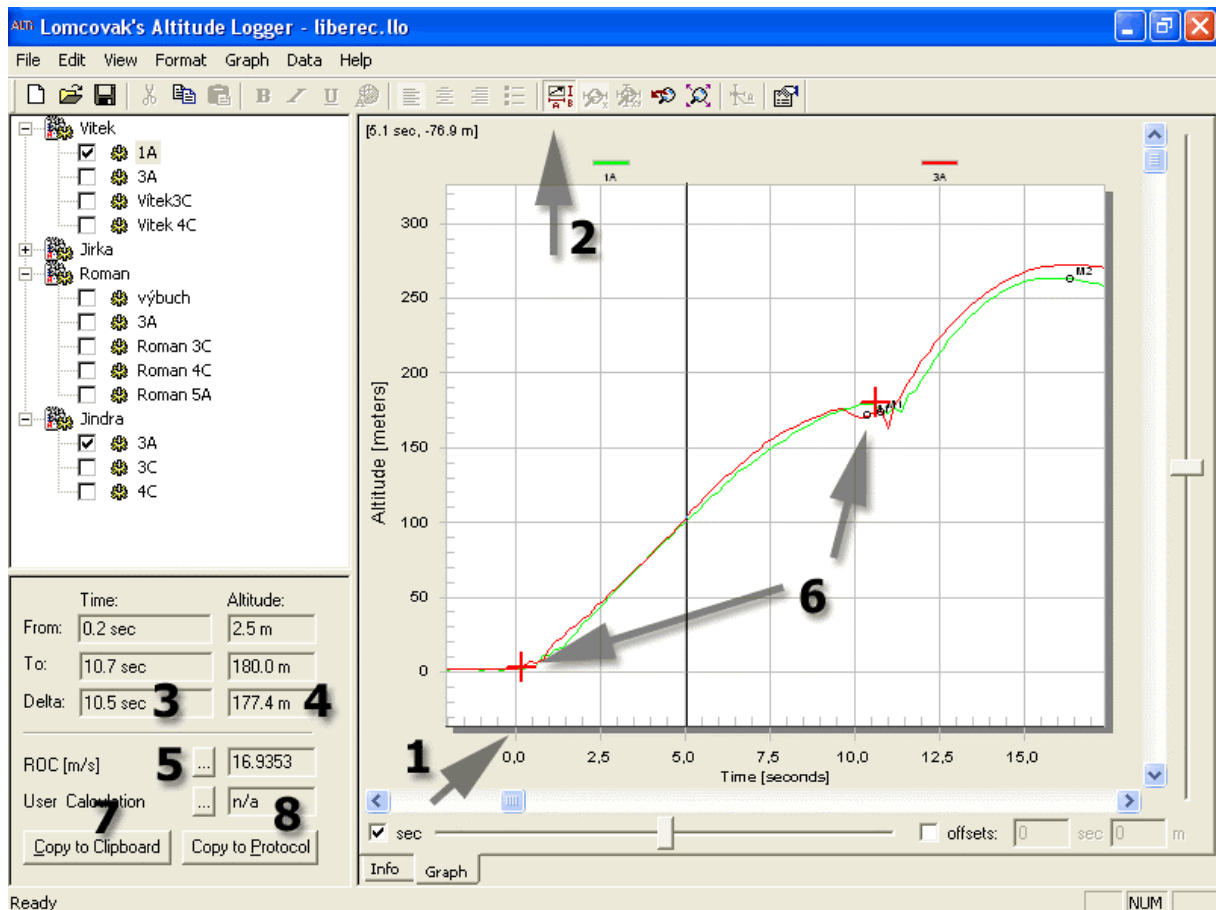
ALTI Lomcovak's Altitude Logger - liberec.llo

File Edit View Format Graph Data Help

Vitek
1A
3A
Vitek3C
Vitek 4C
Jirka
Roman
výbuch
3A
Roman 3C
Roman 4C
Roman 5A
Jindra
3A
3C
4C

| | Time: | Altitude: |
|---|---|---|
| From: | 0.2 sec | 2.5 m |
| To: | 10.7 sec | 180.0 m |
| Delta: | 10.5 sec | 177.4 m |

3 4

ROC [m/s] 5 ... 16.9353
User Calculation ... n/a
7 8
Copy to Clipboard Copy to Protocol

[5.1 sec, -76.9 m]
1A 3A
2
Altitude [meters]
300
250
200
150
100
50
0
M1
M2
6
1
0,0 2,5 5,0 7,5 10,0 12,5 15,0
Time [seconds]

sec offsets: 0 sec 0 m

Info Graph

Ready NUM